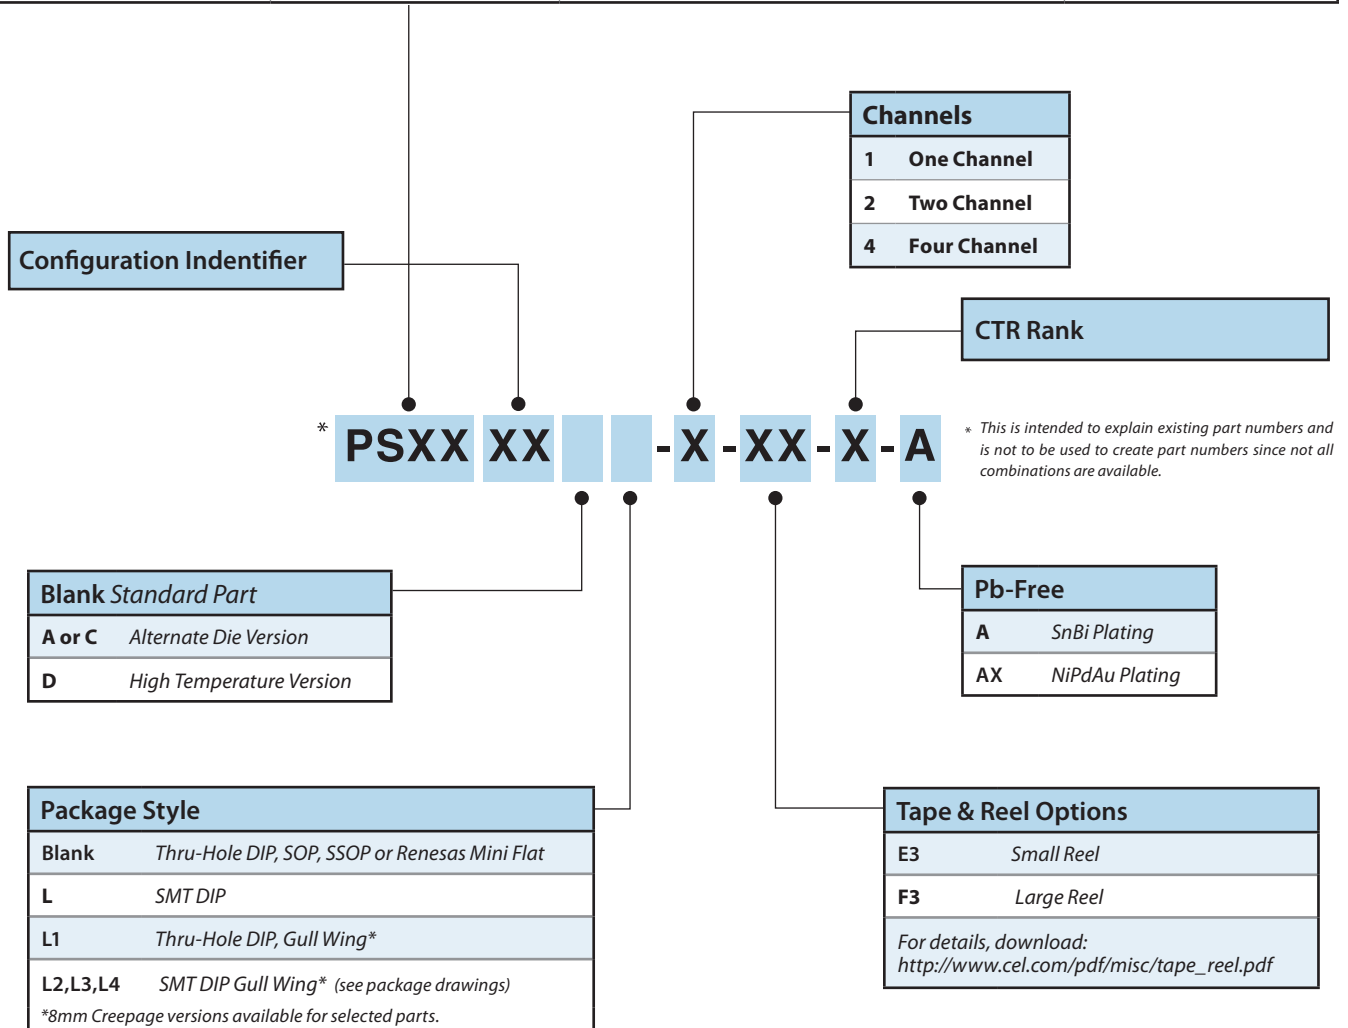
Channels

| 1 | One Channel |
|---|---|
| 2 | Two Channel |
| 4 | Four Channel |

Configuration Indentifier

CTR Rank

* PSXX XX - X - XX - X - A

* This is intended to explain existing part numbers and is not to be used to create part numbers since not all combinations are available.

Blank Standard Part

| A or C | Alternate Die Version |
|---|---|
| D | High Temperature Version |

Pb-Free

| A | SnBi Plating |
|---|---|
| AX | NiPdAu Plating |

Package Style

| Blank | Thru-Hole DIP, SOP, SSOP or Renesas Mini Flat |
|---|---|
| L | SMT DIP |
| L1 | Thru-Hole DIP, Gull Wing* |
| L2,L3,L4 | SMT DIP Gull Wing* (see package drawings) |

*8mm Creepage versions available for selected parts.

Tape & Reel Options

| E3 | Small Reel |
|---|---|
| F3 | Large Reel |

For details, download:
http://www.cel.com/pdf/misc/tape_reel.pdf